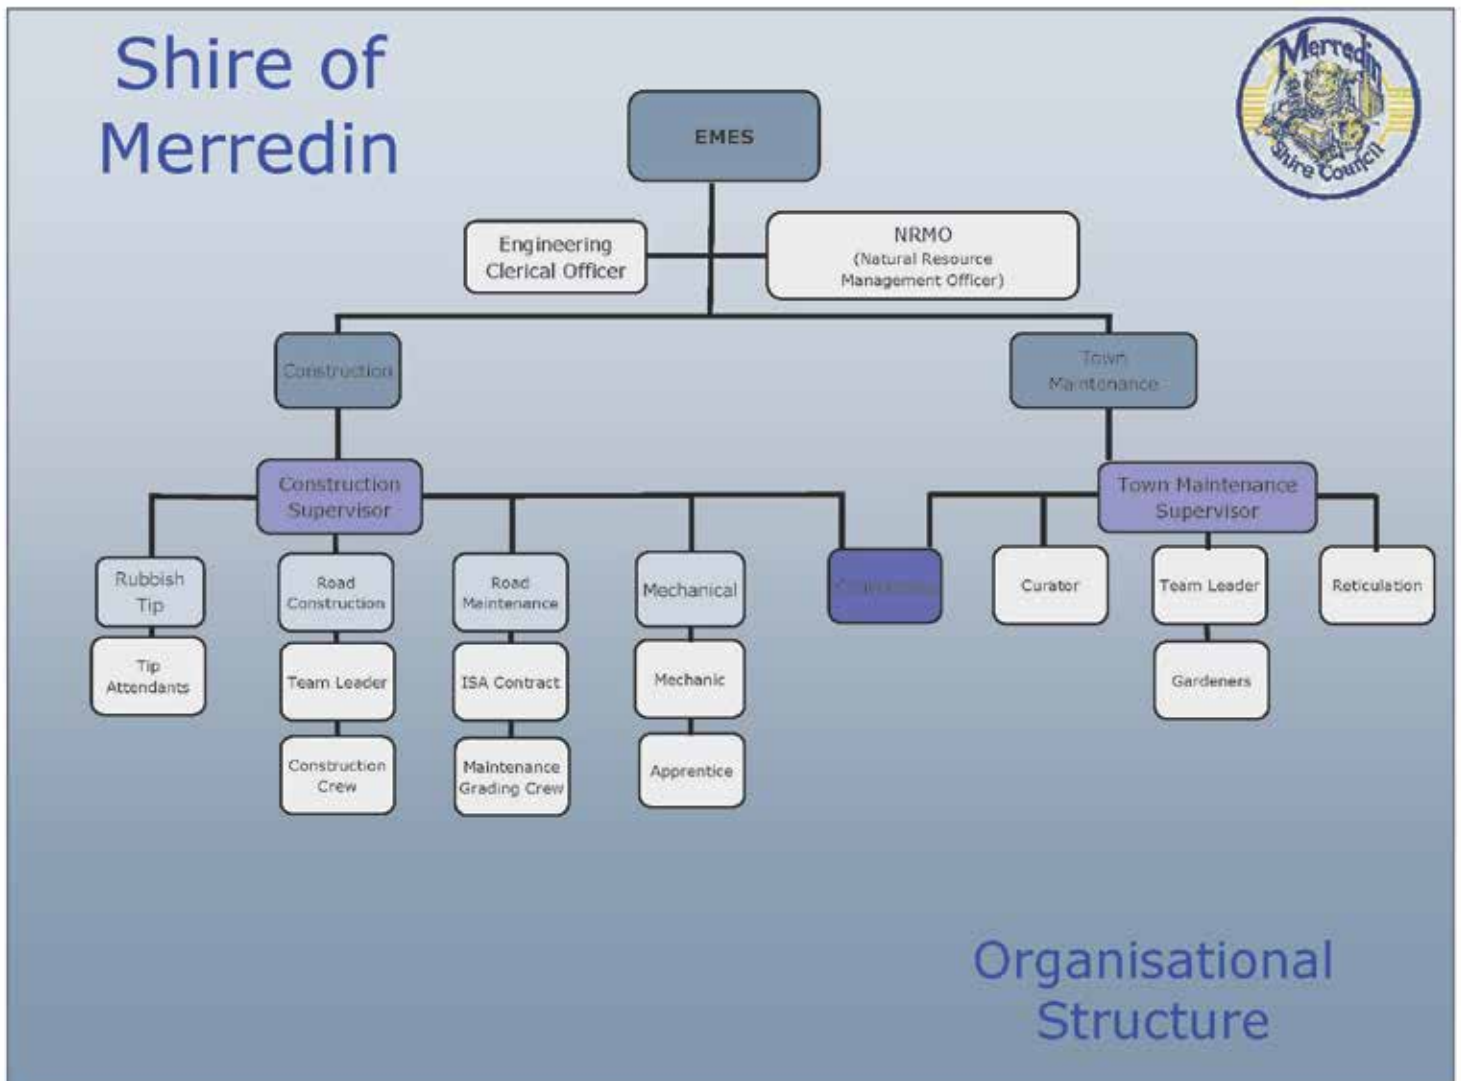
Shire of Merredin

Merredin Shire Council

EMES

Engineering Clerical Officer

NRMO (Natural Resource Management Officer)

Construction

Town Maintenance

Construction Supervisor

Town Maintenance Supervisor

Rubbish Tip

Tip Attendants

Road Construction

Team Leader

Construction Crew

Road Maintenance

ISA Contract

Maintenance Grading Crew

Mechanical

Mechanic

Apprentice

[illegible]

Curator

Team Leader

Gardeners

Reticulation

Organisational Structure